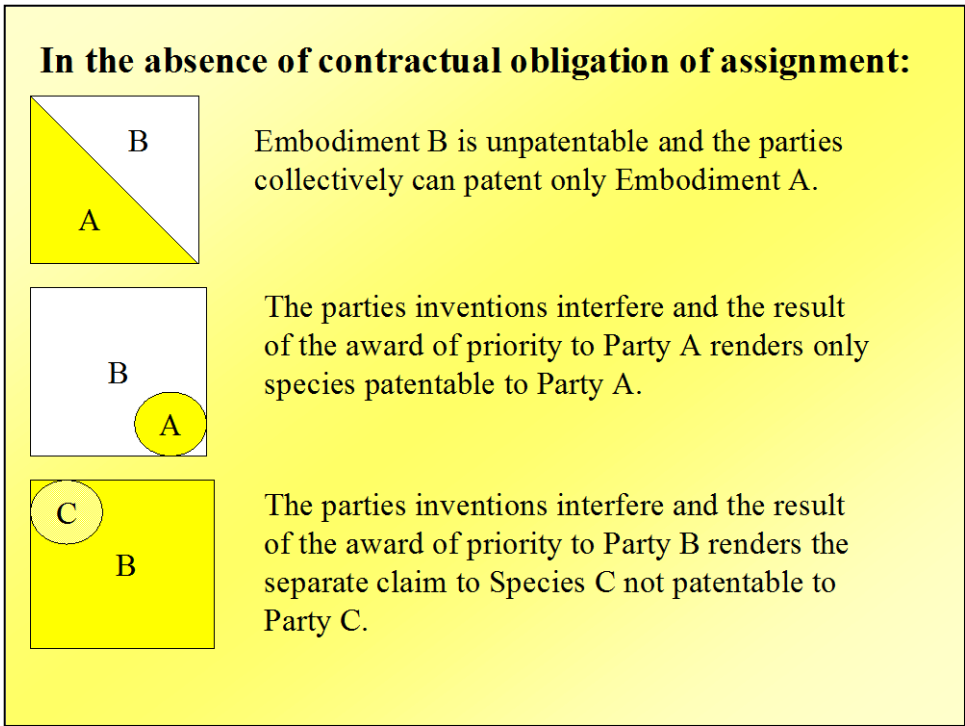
In the absence of contractual obligation of assignment:

B

A

Embodiment B is unpatentable and the parties collectively can patent only Embodiment A.

B

A

The parties inventions interfere and the result of the award of priority to Party A renders only species patentable to Party A.

C

B

The parties inventions interfere and the result of the award of priority to Party B renders the separate claim to Species C not patentable to Party C.